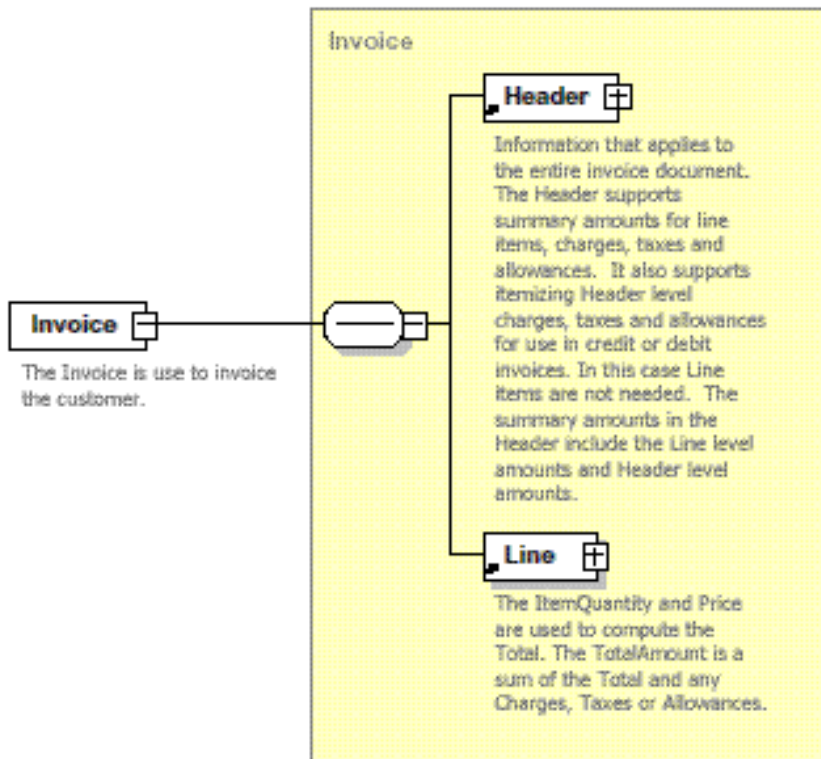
Invoice

Invoice

The Invoice is use to invoice the customer.

Header

Information that applies to the entire invoice document. The Header supports summary amounts for line items, charges, taxes and allowances. It also supports itemizing Header level charges, taxes and allowances for use in credit or debit invoices. In this case Line items are not needed. The summary amounts in the Header include the Line level amounts and Header level amounts.

Line

The ItemQuantity and Price are used to compute the Total. The TotalAmount is a sum of the Total and any Charges, Taxes or Allowances.